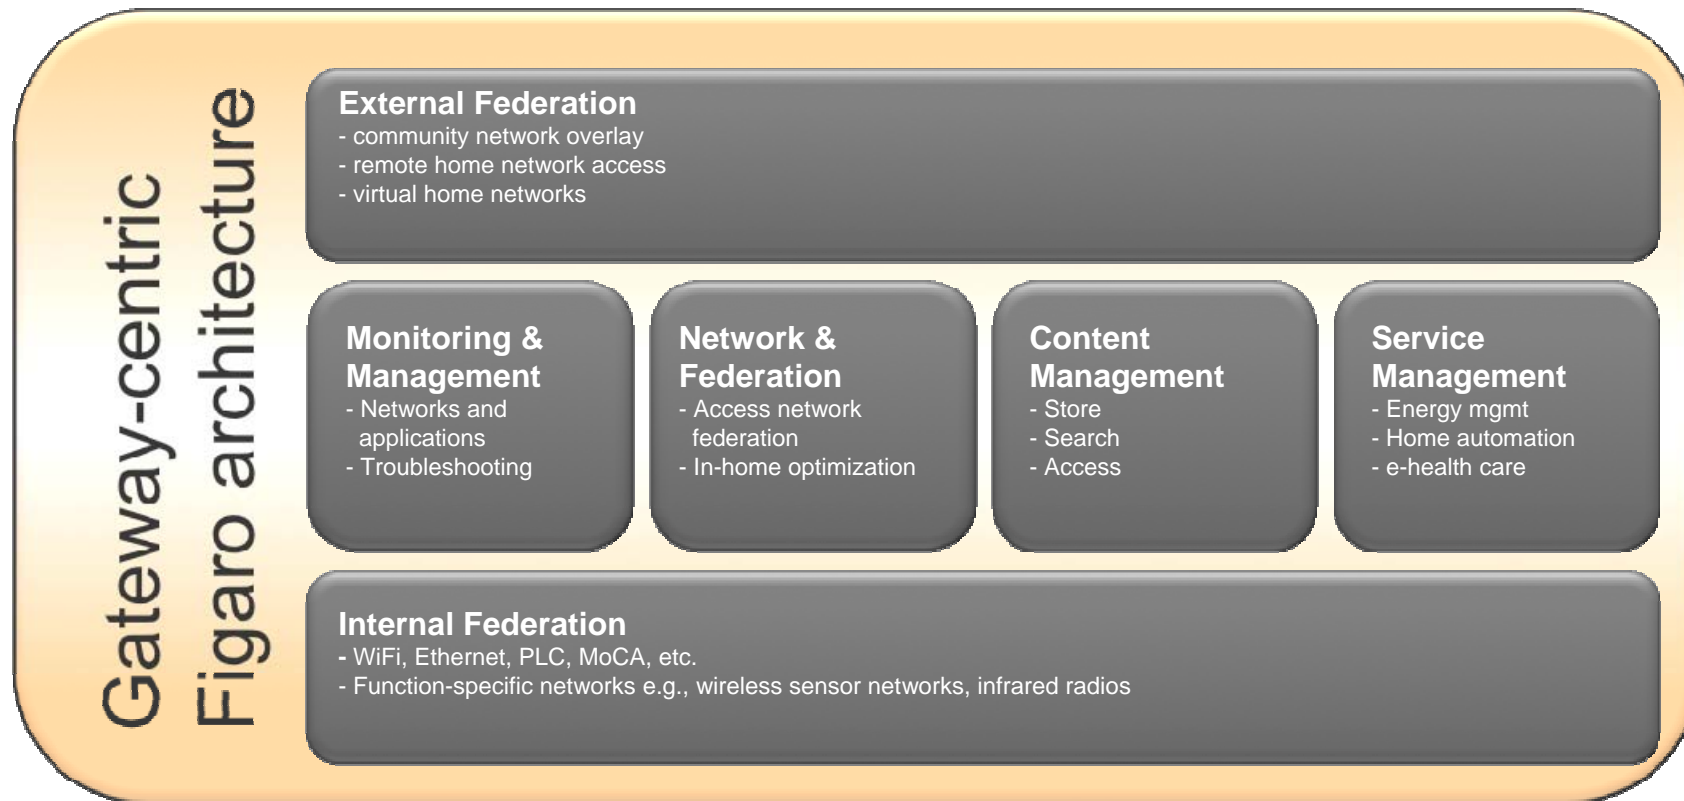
Gateway-centric
Figaro architecture

External Federation
- community network overlay
- remote home network access
- virtual home networks

Monitoring & Management
- Networks and applications
- Troubleshooting

Network & Federation
- Access network federation
- In-home optimization

Content Management
- Store
- Search
- Access

Service Management
- Energy mgmt
- Home automation
- e-health care

Internal Federation
- WiFi, Ethernet, PLC, MoCA, etc.
- Function-specific networks e.g., wireless sensor networks, infrared radios